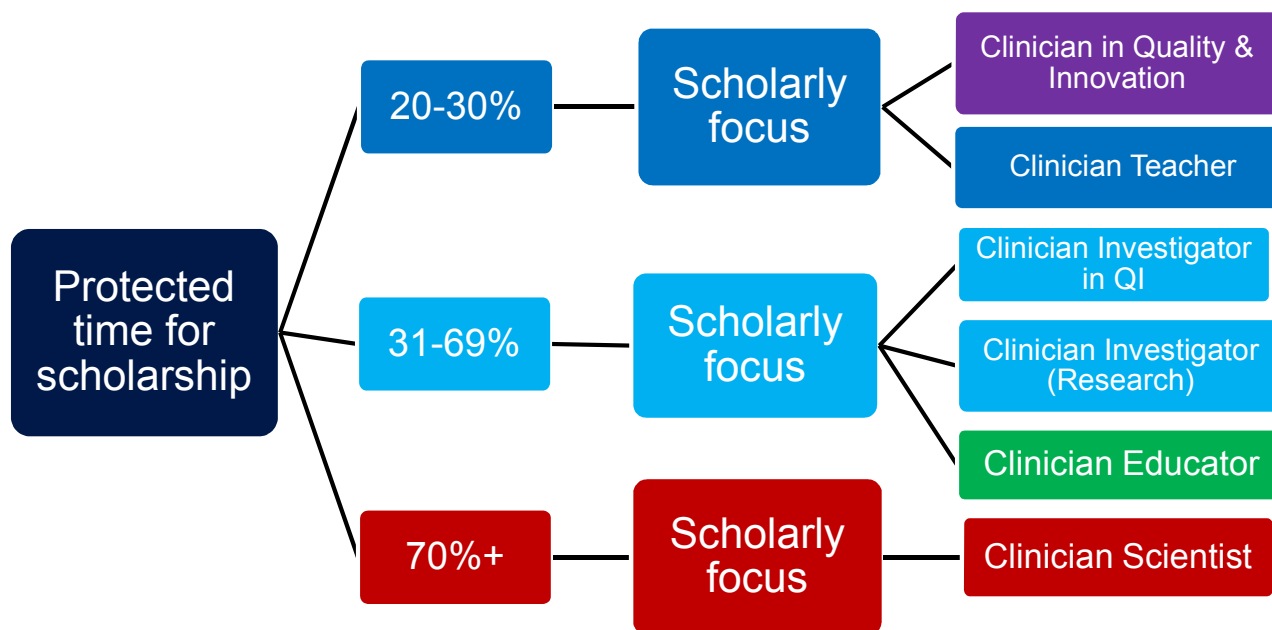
Protected time for scholarship

20-30%

Scholarly focus

Clinician in Quality & Innovation

Clinician Teacher

31-69%

Scholarly focus

Clinician Investigator in QI

Clinician Investigator (Research)

Clinician Educator

70%+

Scholarly focus

Clinician Scientist